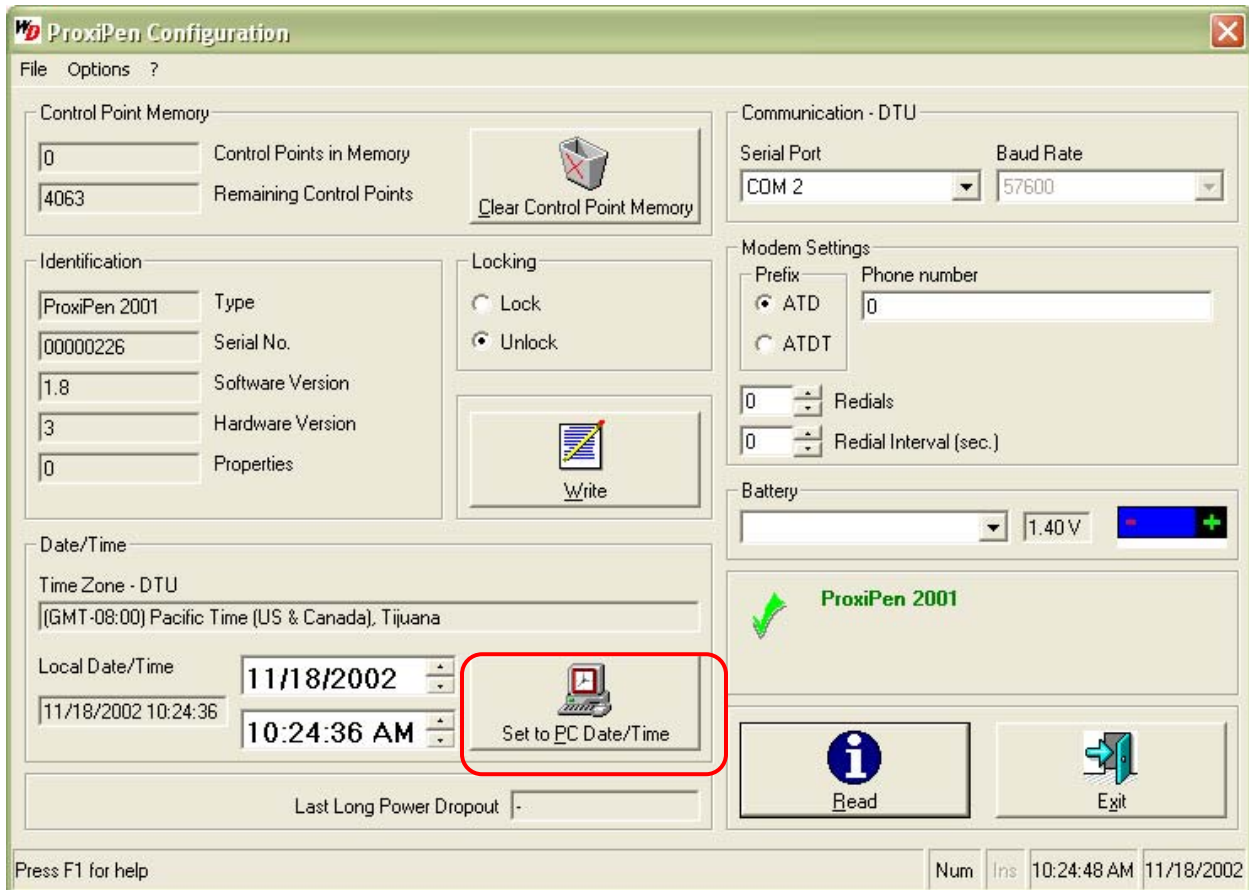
WD ProxiPen Configuration

File Options ?

Control Point Memory
0 Control Points in Memory
4063 Remaining Control Points
Clear Control Point Memory

Identification
ProxiPen 2001 Type
00000226 Serial No.
1.8 Software Version
3 Hardware Version
0 Properties

Locking
Lock
Unlock

Write

Date/Time
Time Zone - DTU
(GMT-08:00) Pacific Time (US & Canada), Tijuana
Local Date/Time
11/18/2002 10:24:36
11/18/2002
10:24:36 AM
Set to PC Date/Time

Last Long Power Dropout -

Communication - DTU
Serial Port
COM 2
Baud Rate
57600

Modem Settings
Prefix
ATD
ATDT
Phone number
0
0 Redials
0 Redial Interval (sec.)

Battery
1.40 V
- +

ProxiPen 2001

Read
Exit

Press F1 for help
Num Ins 10:24:48 AM 11/18/2002